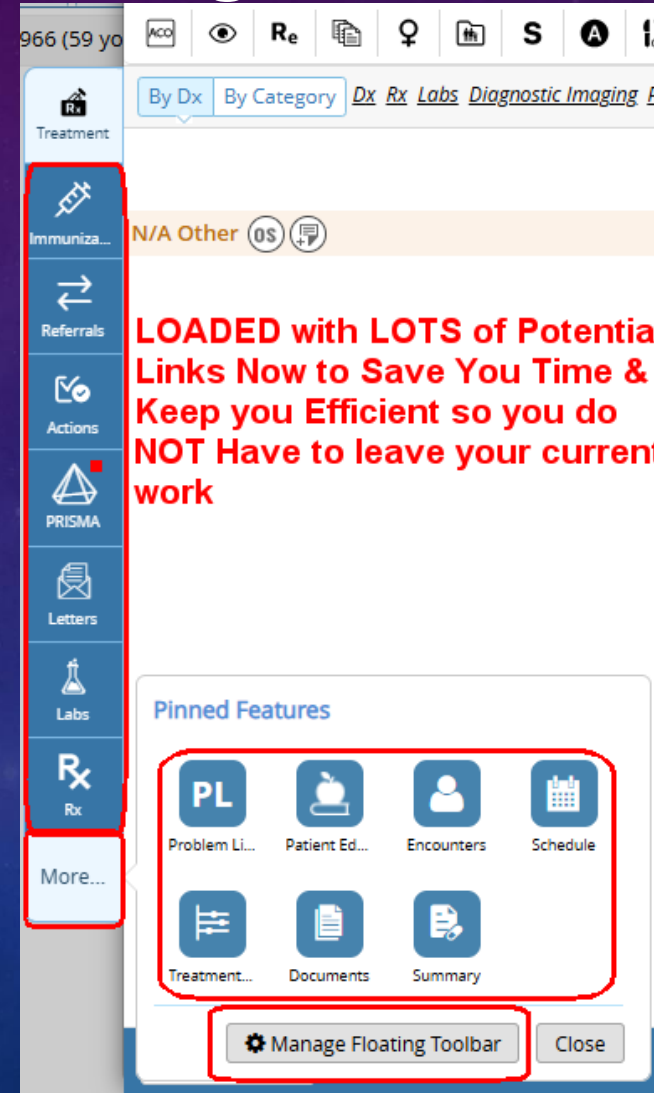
966 (59 yo

ACO Re S A

Treatment

By Dx By Category Dx Rx Labs Diagnostic Imaging

Immuniza...

N/A Other OS

Referrals

LOADED with LOTS of Potentia Links Now to Save You Time & Keep you Efficient so you do NOT Have to leave your current work

Actions

PRISMA

Letters

Labs

Rx

More...

Pinned Features

PL

Problem Li...

Patient Ed...

Encounters

Schedule

Treatment...

Documents

Summary

Manage Floating Toolbar

Close